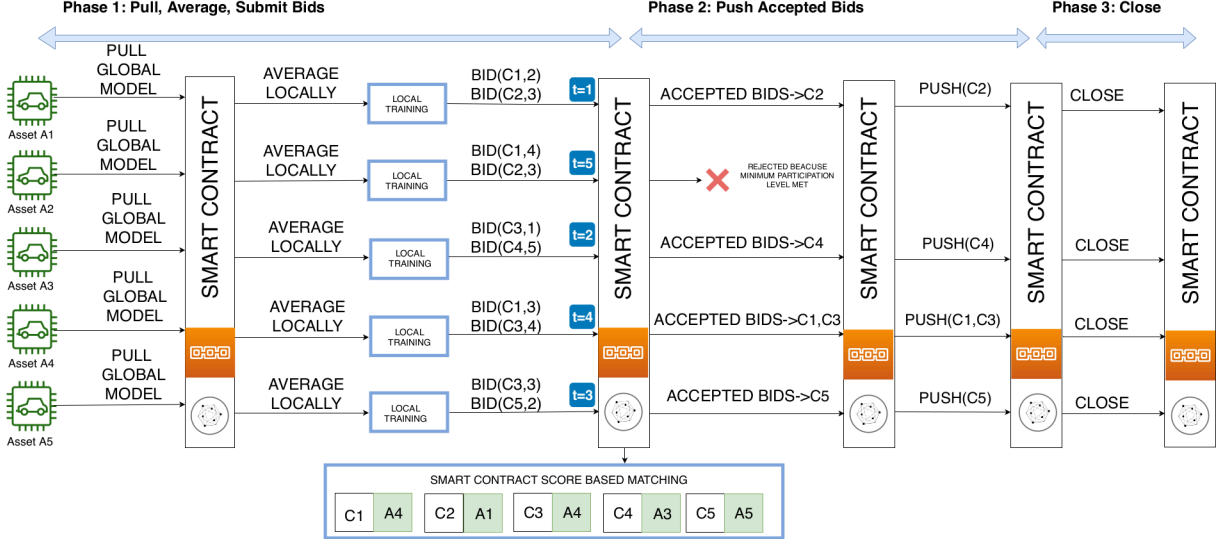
Phase 1: Pull, Average, Submit Bids

Phase 2: Push Accepted Bids

Phase 3: Close

Asset A1
PULL GLOBAL MODEL
Asset A2
PULL GLOBAL MODEL
Asset A3
PULL GLOBAL MODEL
Asset A4
PULL GLOBAL MODEL
Asset A5
PULL GLOBAL MODEL

SMART CONTRACT

AVERAGE LOCALLY
LOCAL TRAINING
BID(C1,2)
BID(C2,3)
t=1

AVERAGE LOCALLY
LOCAL TRAINING
BID(C1,4)
BID(C2,3)
t=5

AVERAGE LOCALLY
LOCAL TRAINING
BID(C3,1)
BID(C4,5)
t=2

AVERAGE LOCALLY
LOCAL TRAINING
BID(C1,3)
BID(C3,4)
t=4

AVERAGE LOCALLY
LOCAL TRAINING
BID(C3,3)
BID(C5,2)
t=3

SMART CONTRACT

ACCEPTED BIDS->C2
REJECTED BEACUSE MINIMUM PARTICIPATION LEVEL MET
ACCEPTED BIDS->C4
ACCEPTED BIDS->C1,C3
ACCEPTED BIDS->C5

SMART CONTRACT

PUSH(C2)
PUSH(C4)
PUSH(C1,C3)
PUSH(C5)

SMART CONTRACT

CLOSE
CLOSE
CLOSE
CLOSE

SMART CONTRACT

SMART CONTRACT SCORE BASED MATCHING

| C1 | A4 | C2 | A1 | C3 | A4 | C4 | A3 | C5 | A5 |
|---|---|---|---|---|---|---|---|---|---|